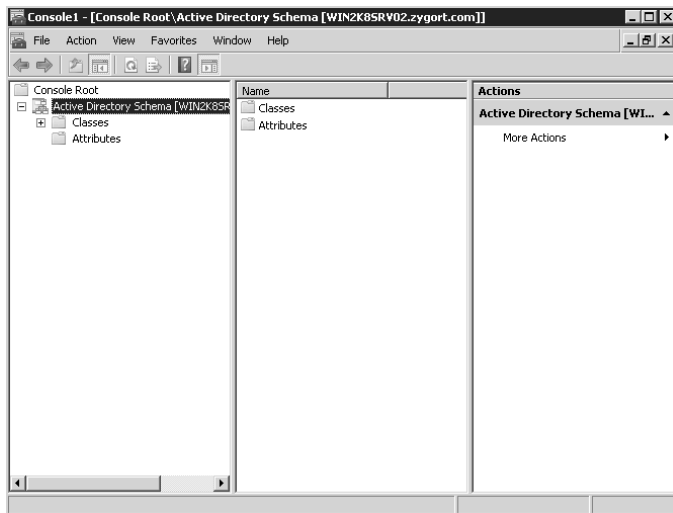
Console1 - [Console Root\Active Directory Schema [WIN2K8SRV02.zygort.com]]

File Action View Favorites Window Help

Console Root
Active Directory Schema [WIN2K8SR
Classes
Attributes

Name
Classes
Attributes

Actions
Active Directory Schema [WI...
More Actions